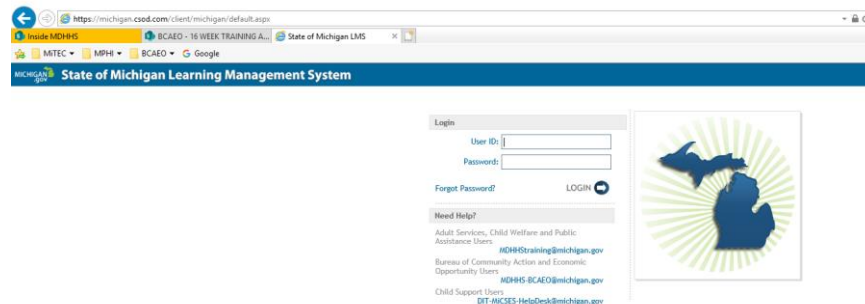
https://michigan.csod.com/client/michigan/default.aspx

Inside MDHHS | BCAEO - 16 WEEK TRAINING A... | State of Michigan LMS

MiTEC ▾ | MPHI ▾ | BCAEO ▾ | Google

MICHIGAN.gov State of Michigan Learning Management System

Login

User ID:

Password:

Forgot Password?

LOGIN

Need Help?

Adult Services, Child Welfare and Public Assistance Users
MDHHStraining@michigan.gov

Bureau of Community Action and Economic Opportunity Users
MDHHS-BCAEO@michigan.gov

Child Support Users
DIT-MiCSES-HelpDesk@michigan.gov